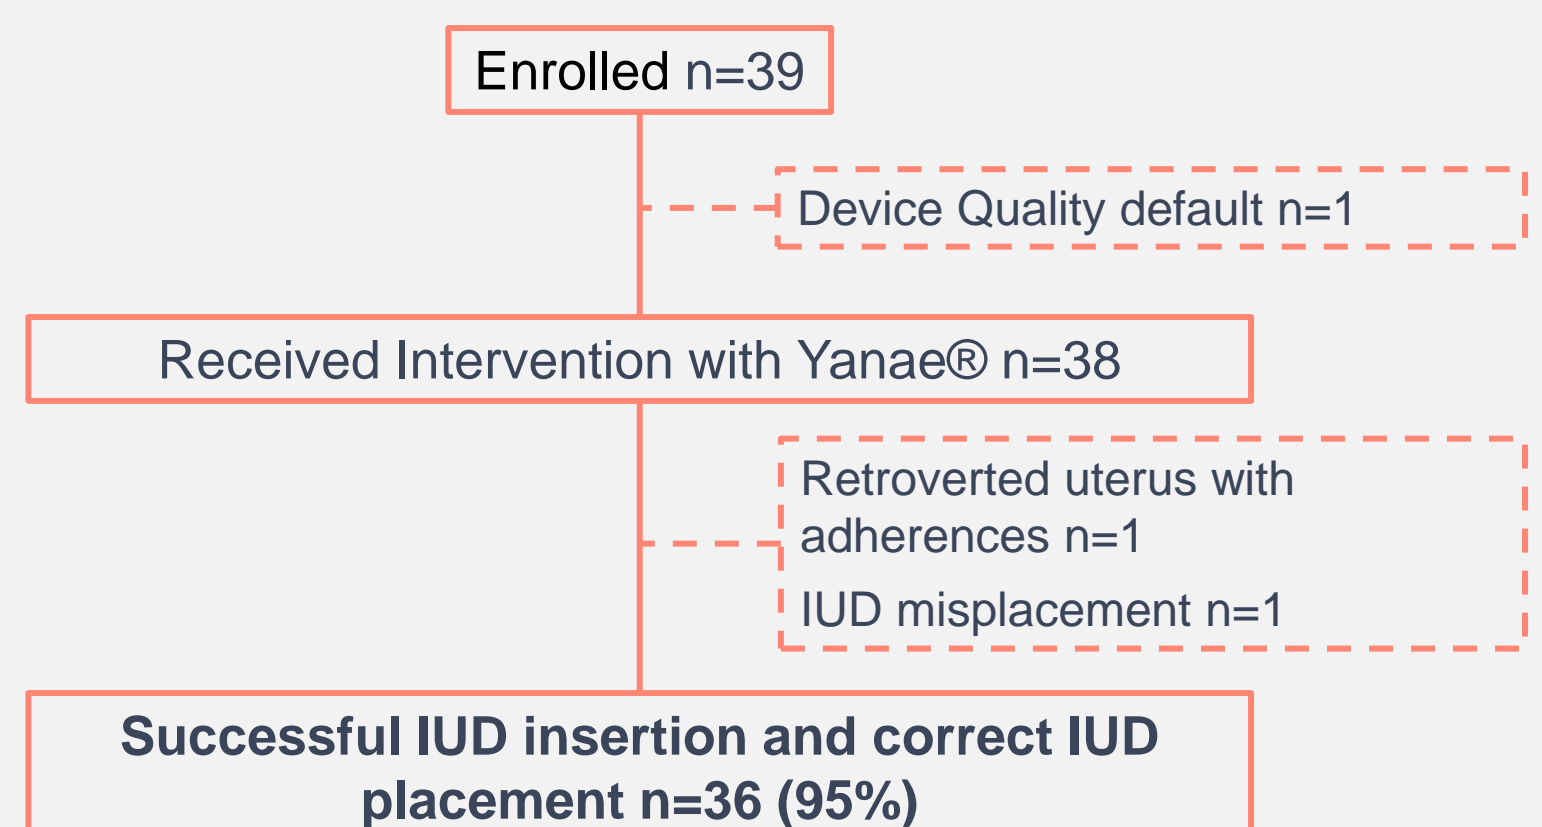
Enrolled n=39

Device Quality default n=1

Received Intervention with Yanae® n=38

Retroverted uterus with adherences n=1

IUD misplacement n=1

**Successful IUD insertion and correct IUD placement n=36 (95%)**